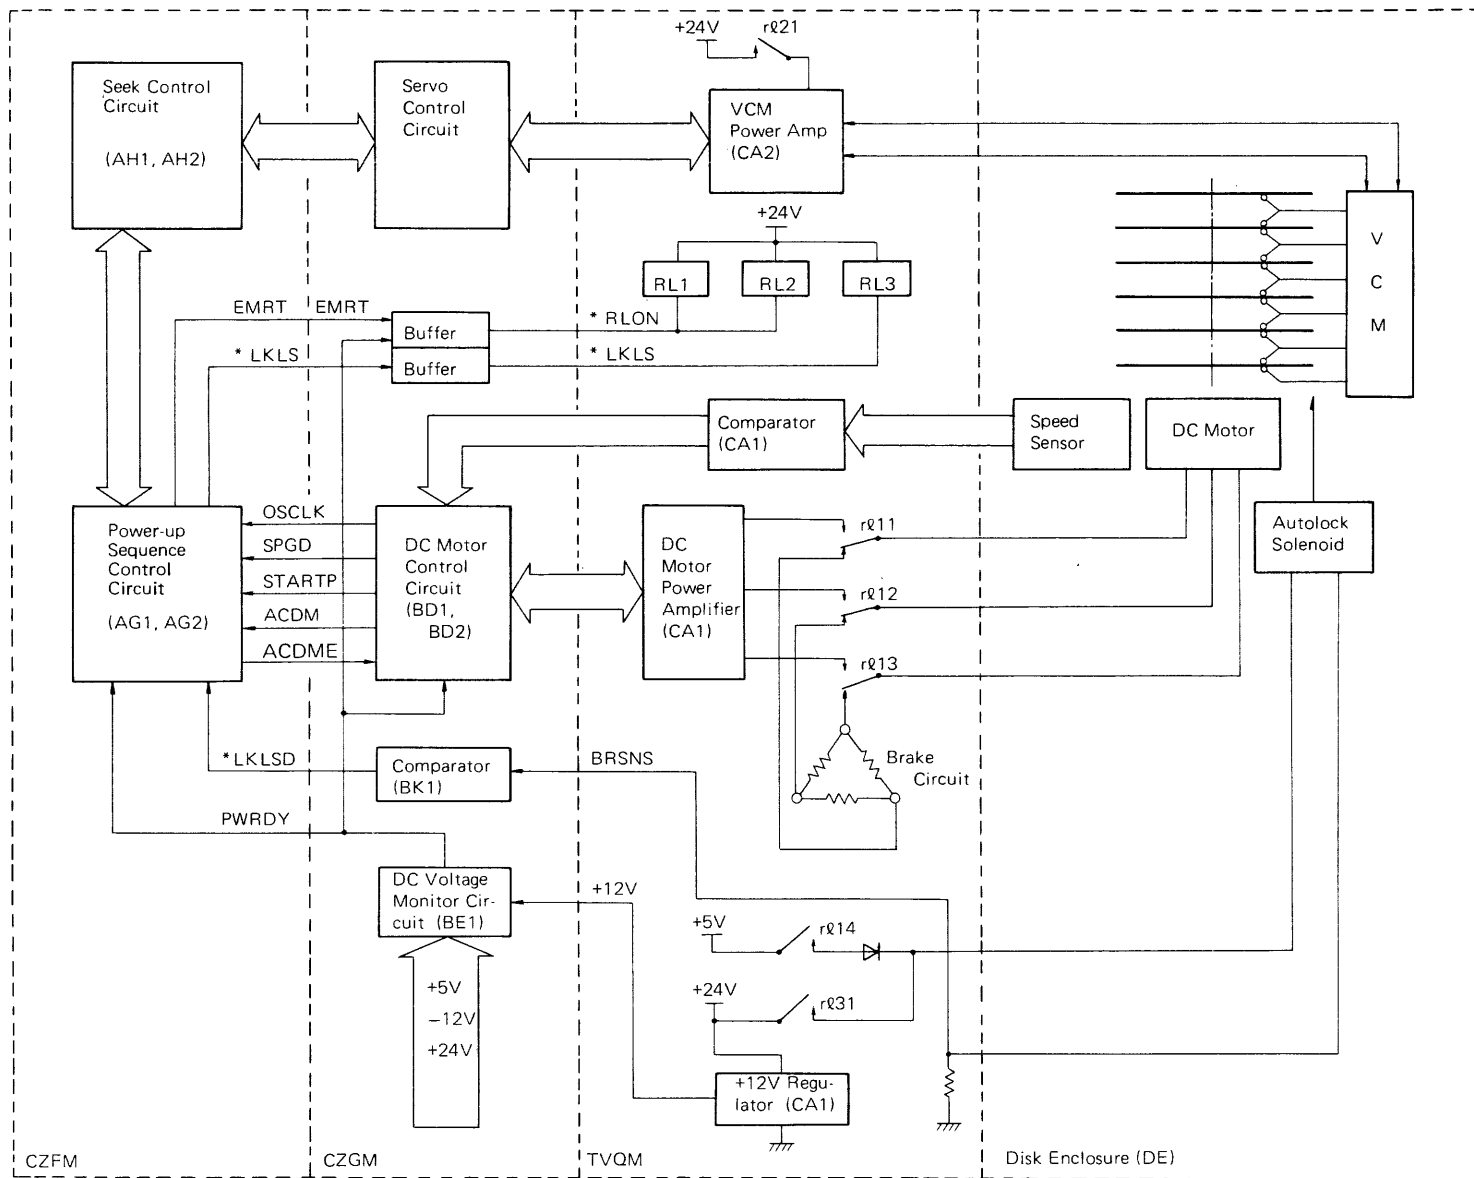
+24V
rℓ21

Seek Control Circuit
(AH1, AH2)

Servo Control Circuit

VCM Power Amp (CA2)

+24V

RL1
RL2
RL3

V
C
M

EMRT
EMRT
Buffer
* RLON
* LKLS
Buffer
* LKLS

Comparator (CA1)

Speed Sensor

DC Motor

OSCLK
SPGD
STARTP
ACDM
ACDME

Power-up Sequence Control Circuit
(AG1, AG2)

DC Motor Control Circuit (BD1, BD2)

DC Motor Power Amplifier (CA1)

rℓ11
rℓ12
rℓ13

Autolock Solenoid

Brake Circuit

*LKLSD
Comparator (BK1)
BRSNS

PWRDY

DC Voltage Monitor Circuit (BE1)

+12V

+5V
rℓ14

+24V
rℓ31

+5V
−12V
+24V

+12V Regulator (CA1)

CZFM
CZGM
TVQM
Disk Enclosure (DE)